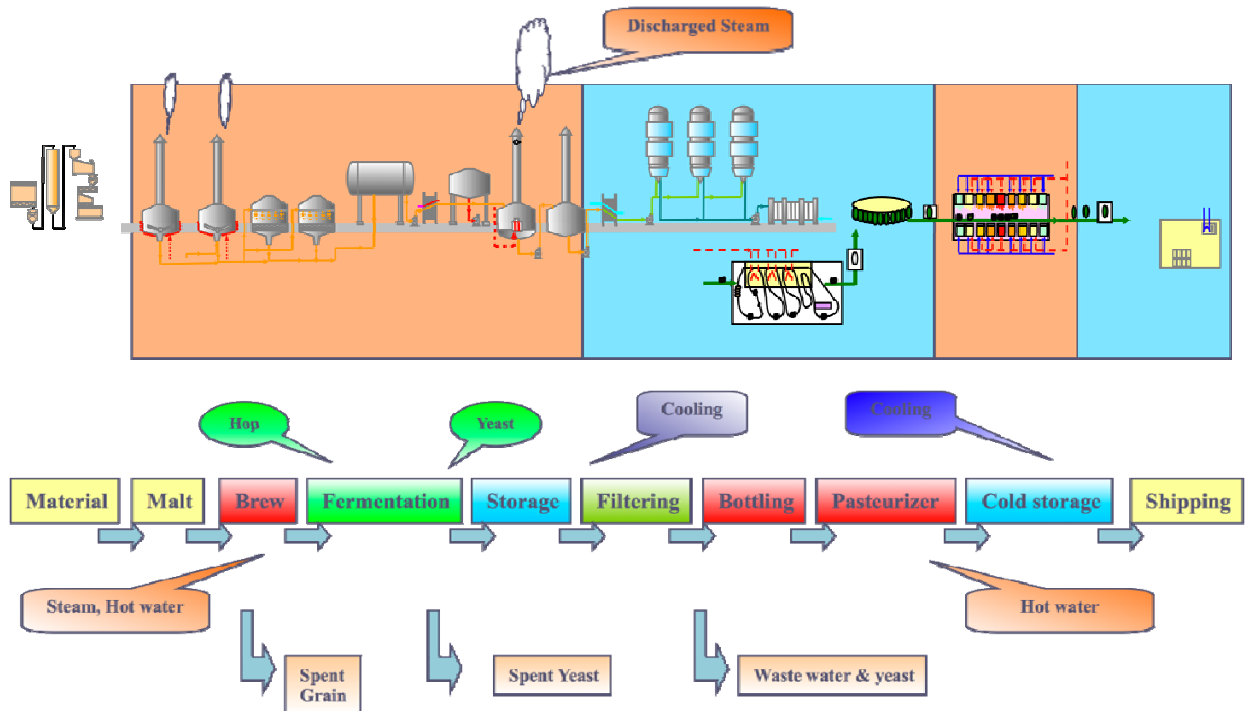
Discharged Steam

Hop

Yeast

Cooling

Cooling

Material

Malt

Brew

Fermentation

Storage

Filtering

Bottling

Pasteurizer

Cold storage

Shipping

Steam, Hot water

Hot water

Spent Grain

Spent Yeast

Waste water & yeast